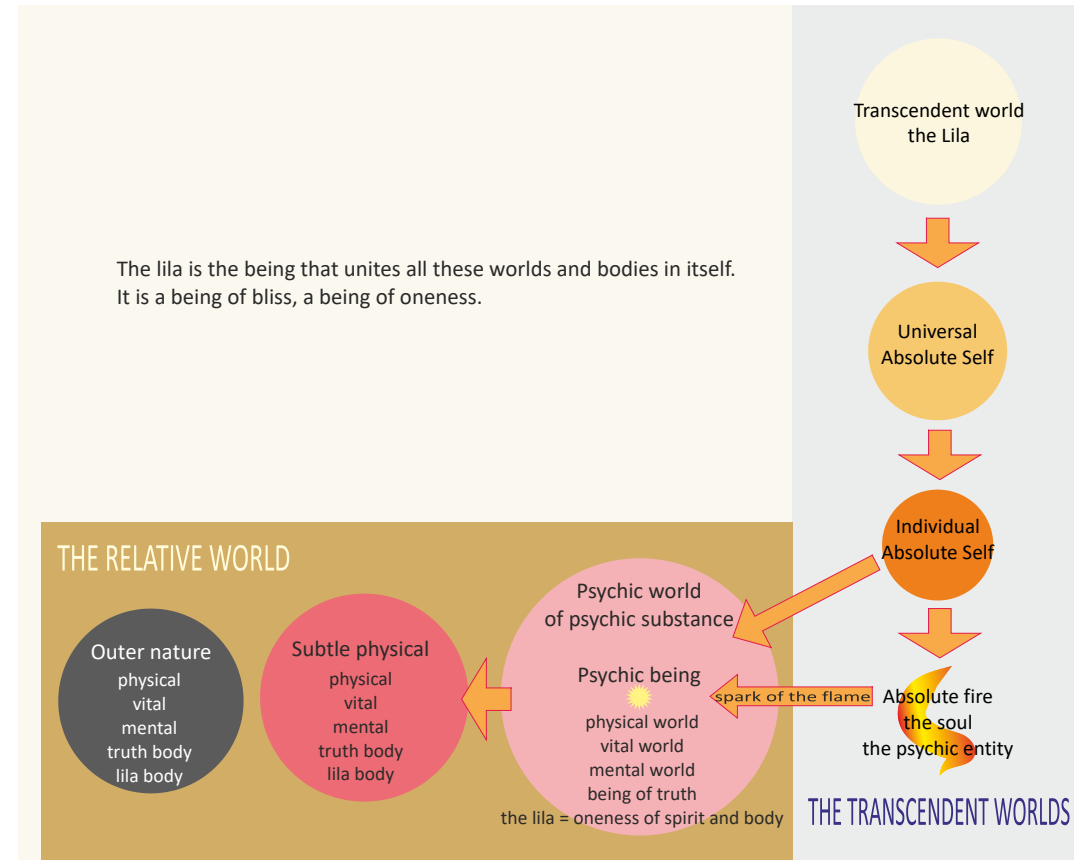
Transcendent world
the Lila

The lila is the being that unites all these worlds and bodies in itself.
It is a being of bliss, a being of oneness.

Universal
Absolute Self

Individual
Absolute Self

THE RELATIVE WORLD

Outer nature
physical
vital
mental
truth body
lila body

Subtle physical
physical
vital
mental
truth body
lila body

Psychic world
of psychic substance

Psychic being
physical world
vital world
mental world
being of truth
the lila = oneness of spirit and body

spark of the flame

Absolute fire
the soul
the psychic entity

THE TRANSCENDENT WORLDS